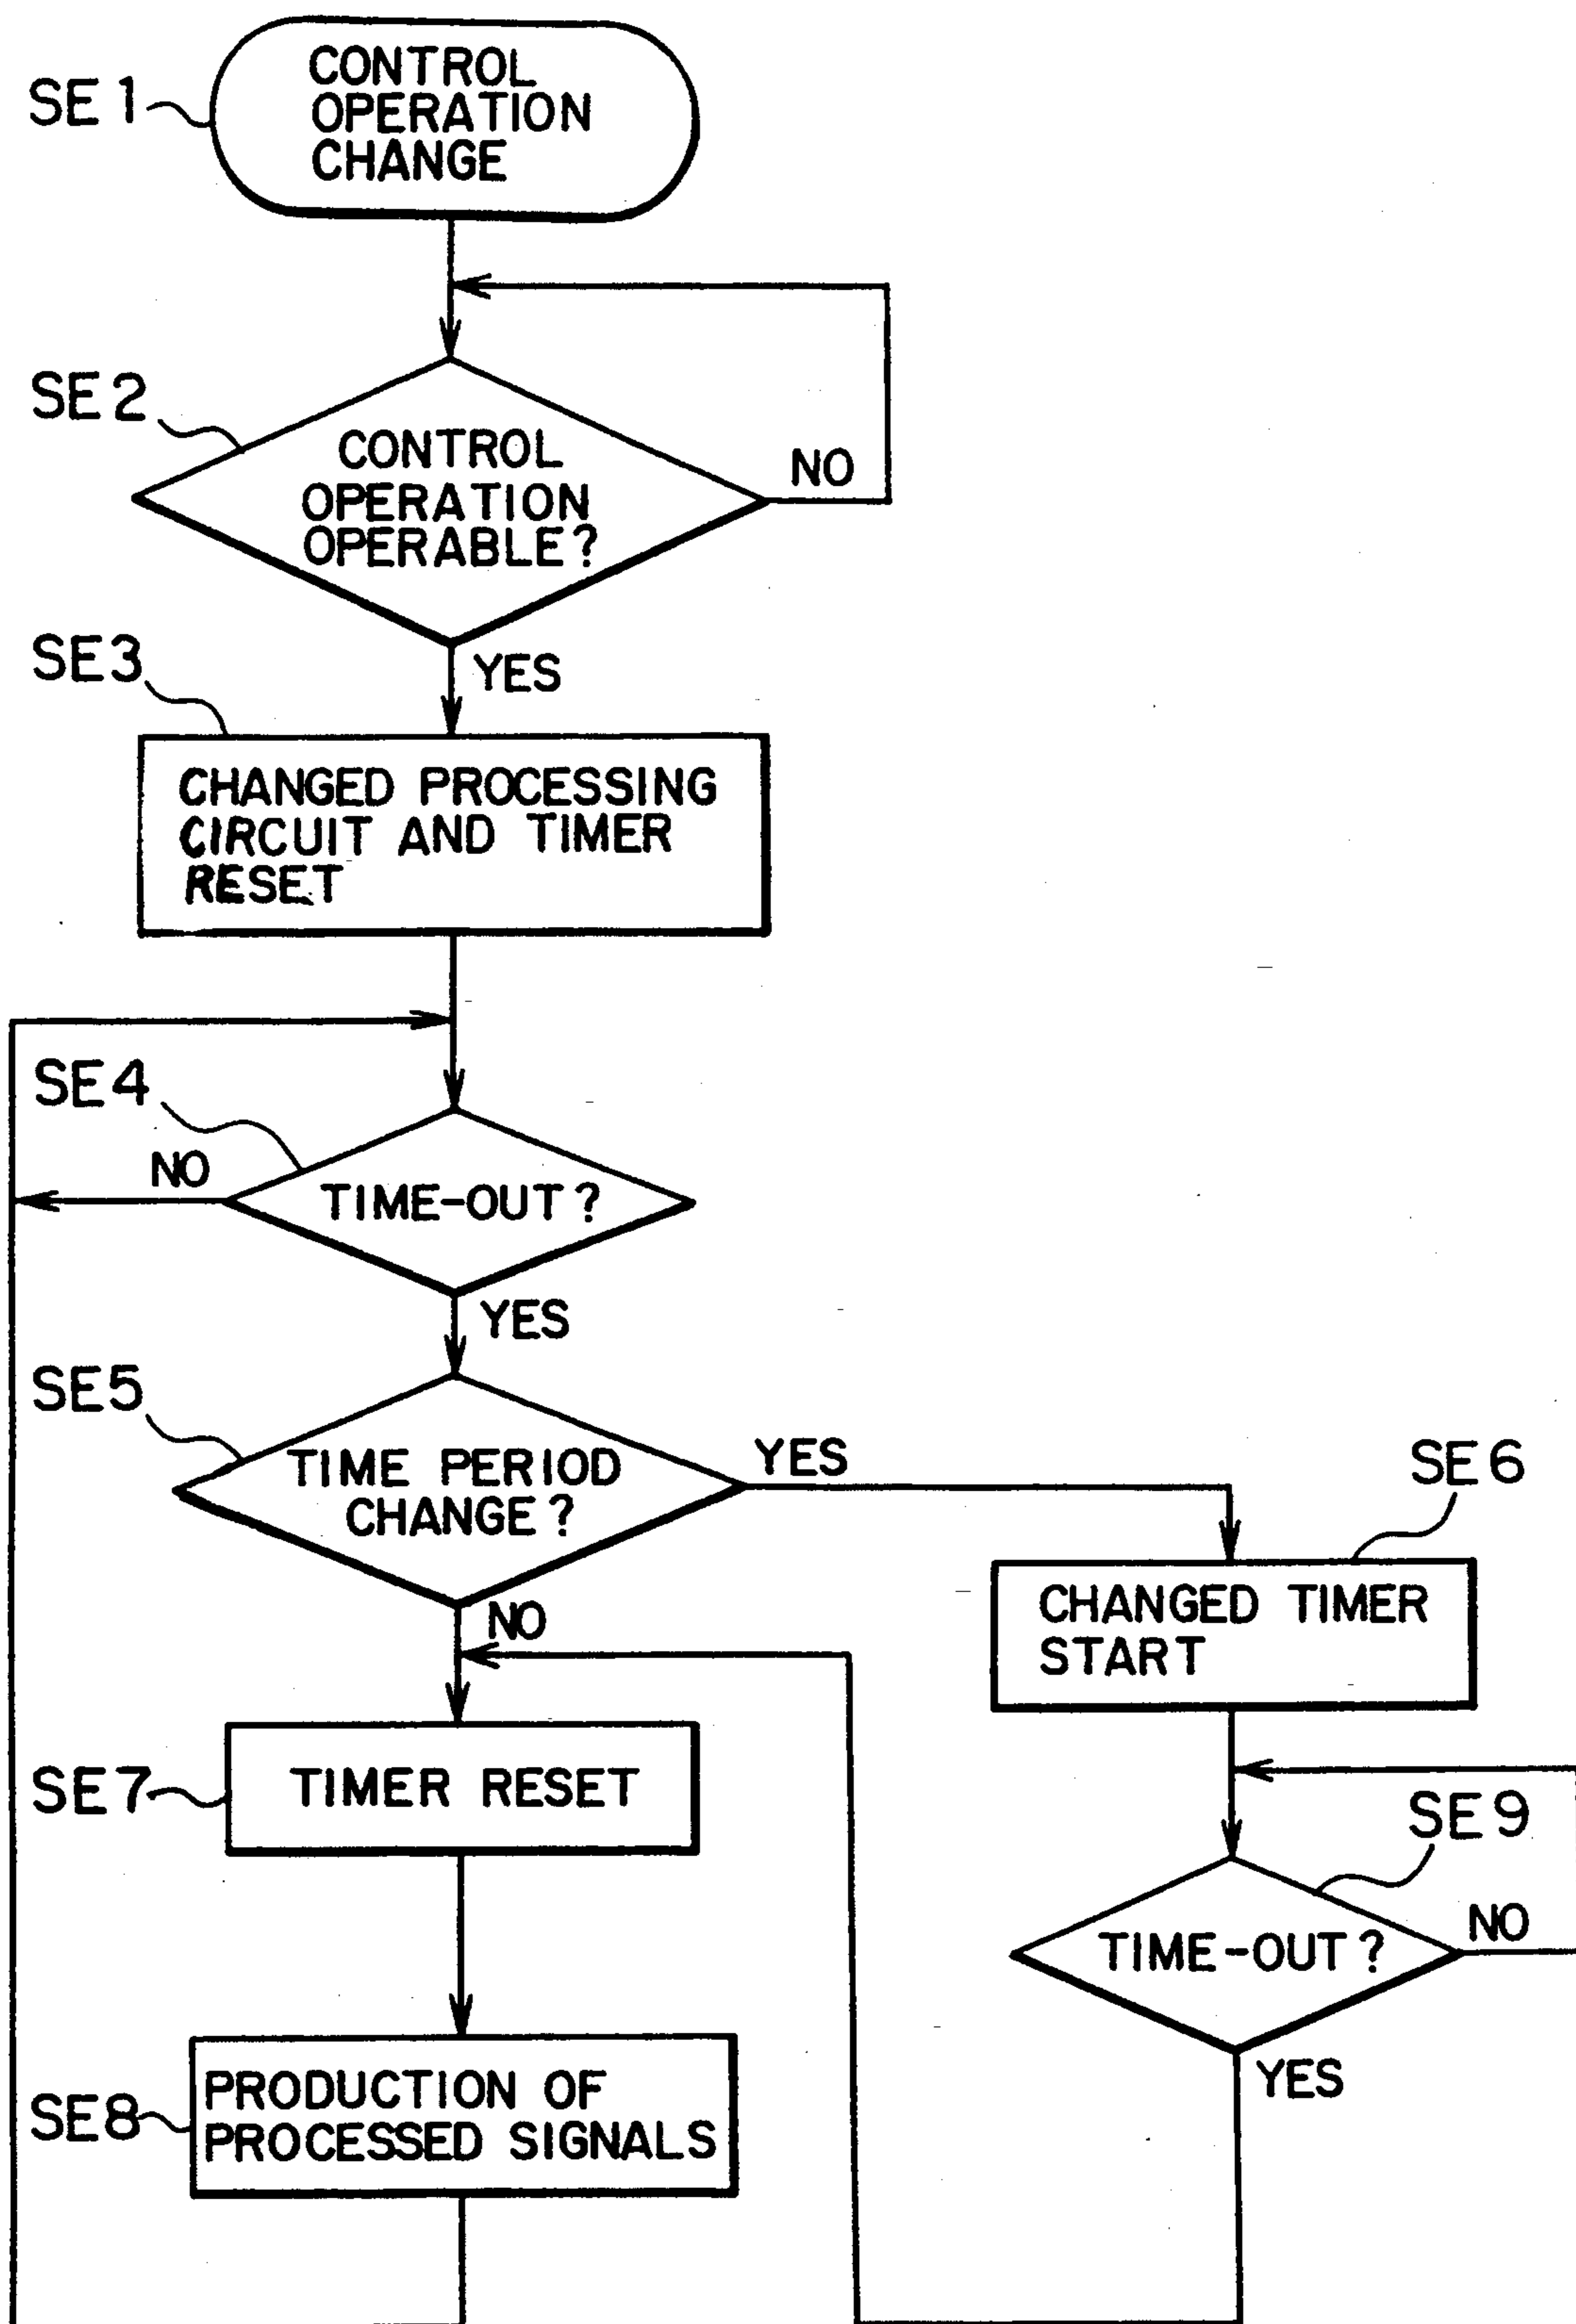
SE1
CONTROL OPERATION CHANGE

SE2
CONTROL OPERATION OPERABLE?
NO
YES

SE3
CHANGED PROCESSING CIRCUIT AND TIMER RESET

SE4
NO
TIME-OUT?
YES

SE5
TIME PERIOD CHANGE?
YES
NO

SE6
CHANGED TIMER START

SE7
TIMER RESET

SE9
TIME-OUT?
NO
YES

SE8
PRODUCTION OF PROCESSED SIGNALS